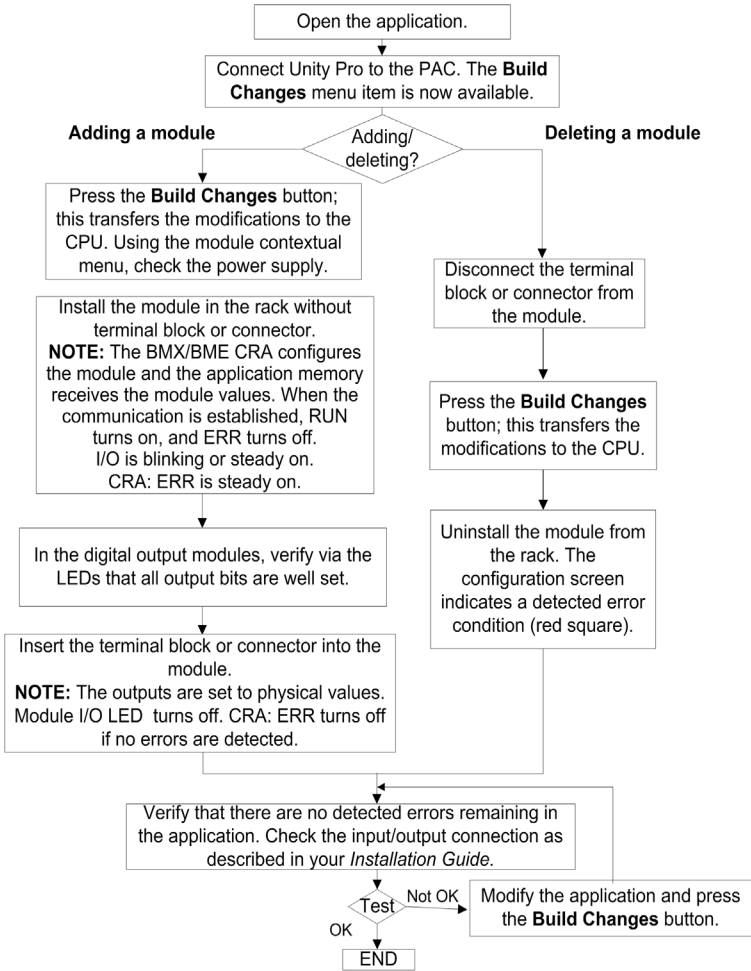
Open the application.

Connect Unity Pro to the PAC. The **Build Changes** menu item is now available.

Adding a module

Adding/ deleting?

Deleting a module

Press the **Build Changes** button; this transfers the modifications to the CPU. Using the module contextual menu, check the power supply.

Install the module in the rack without terminal block or connector.
**NOTE:** The BMX/BME CRA configures the module and the application memory receives the module values. When the communication is established, RUN turns on, and ERR turns off.
I/O is blinking or steady on.
CRA: ERR is steady on.

In the digital output modules, verify via the LEDs that all output bits are well set.

Insert the terminal block or connector into the module.
**NOTE:** The outputs are set to physical values. Module I/O LED turns off. CRA: ERR turns off if no errors are detected.

Disconnect the terminal block or connector from the module.

Press the **Build Changes** button; this transfers the modifications to the CPU.

Uninstall the module from the rack. The configuration screen indicates a detected error condition (red square).

Verify that there are no detected errors remaining in the application. Check the input/output connection as described in your *Installation Guide.*

Test

Not OK

Modify the application and press the **Build Changes** button.

OK

END